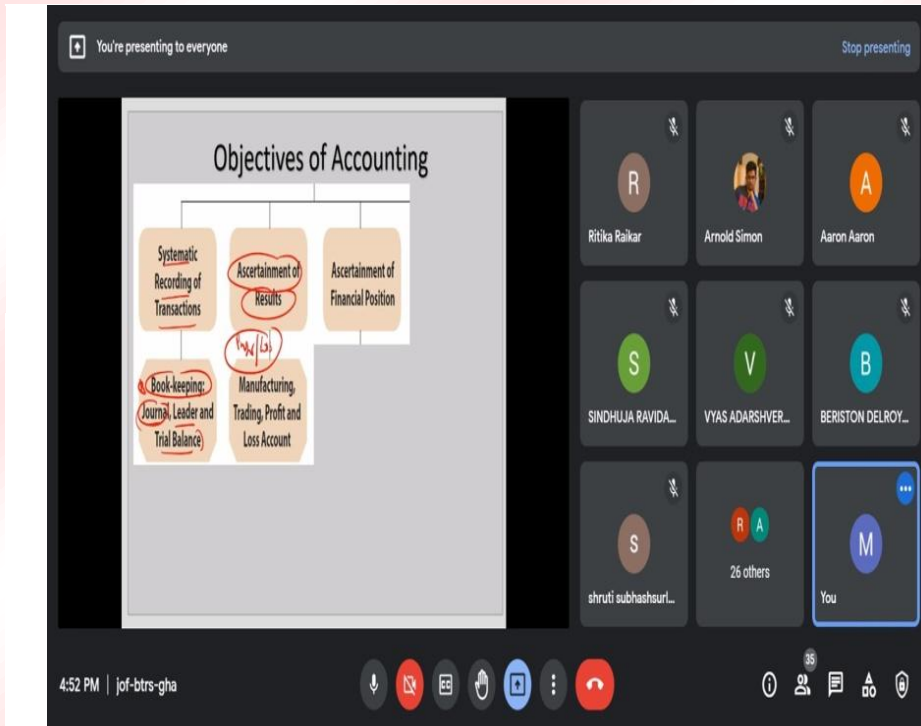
You're presenting to everyone

Stop presenting

Objectives of Accounting

Systematic Recording of Transactions

Ascertainment of Results

Ascertainment of Financial Position

Book-keeping: Journal, Leader and Trial Balance

Manufacturing, Trading, Profit and Loss Account

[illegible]

R
Ritika Raikar

Arnold Simon

A
Aaron Aaron

S
SINDHUJA RAVIDA...

V
VYAS ADARSHVER...

B
BERISTON DELROY...

S
shruti subhashsurl...

R A
26 others

M
You

4:52 PM | jof-btrs-gha

35